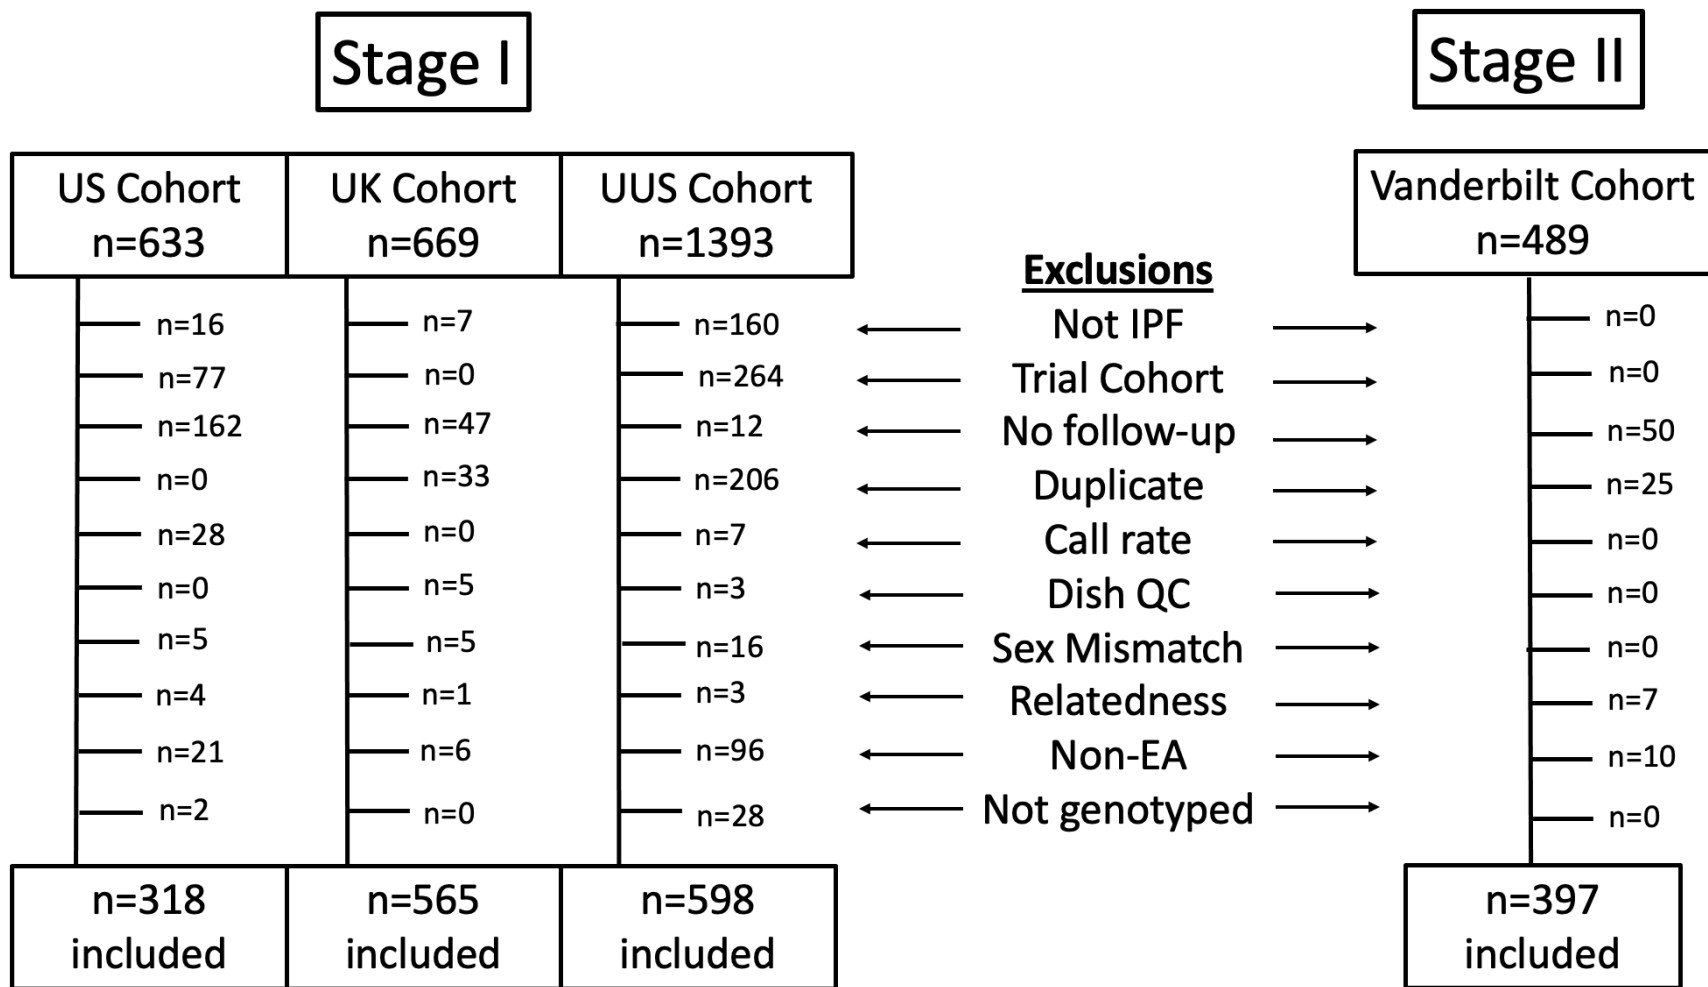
Stage I

Stage II

| US Cohort n=633 | UK Cohort n=669 | UUS Cohort n=1393 | Exclusions | Vanderbilt Cohort n=489 |
|---|---|---|---|---|
| n=16 | n=7 | n=160 | Not IPF | n=0 |
| n=77 | n=0 | n=264 | Trial Cohort | n=0 |
| n=162 | n=47 | n=12 | No follow-up | n=50 |
| n=0 | n=33 | n=206 | Duplicate | n=25 |
| n=28 | n=0 | n=7 | Call rate | n=0 |
| n=0 | n=5 | n=3 | Dish QC | n=0 |
| n=5 | n=5 | n=16 | Sex Mismatch | n=0 |
| n=4 | n=1 | n=3 | Relatedness | n=7 |
| n=21 | n=6 | n=96 | Non-EA | n=10 |
| n=2 | n=0 | n=28 | Not genotyped | n=0 |
| n=318 included | n=565 included | n=598 included | | n=397 included |